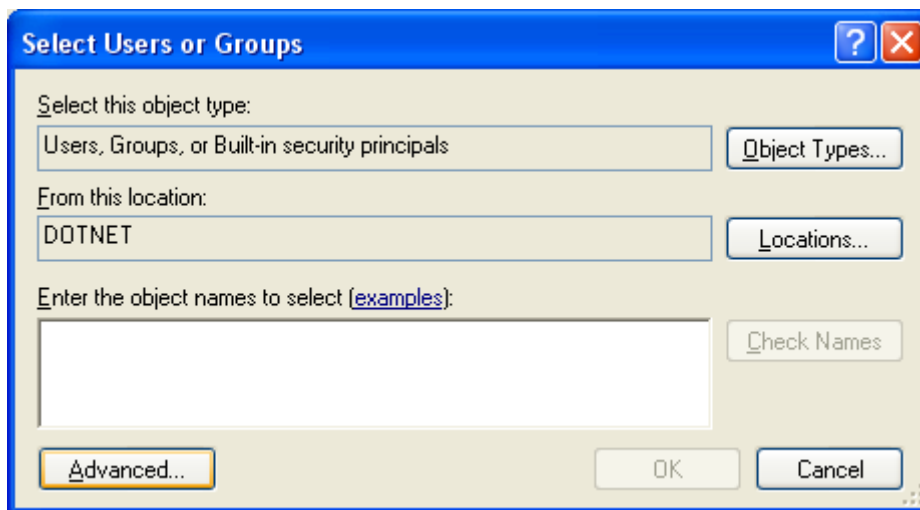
Select Users or Groups

?

Select this object type:

Users, Groups, or Built-in security principals

Object Types...

From this location:

DOTNET

Locations...

Enter the object names to select (examples):

Check Names

Advanced...

OK

Cancel